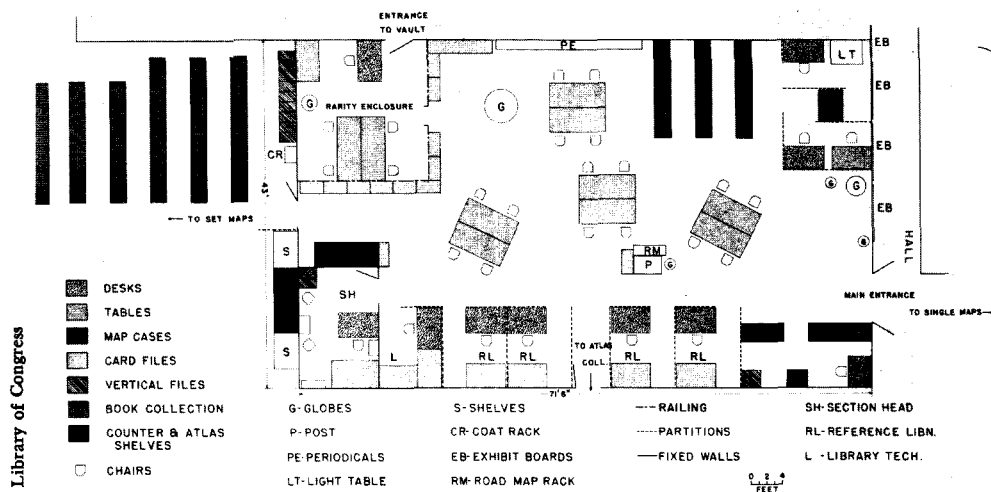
ENTRANCE TO VAULT

PE

LT

EB

EB

EB

EB

RARITY ENCLOSURE

G

G

G

CR

43'

← TO SET MAPS

RM

P

G

HALL

S

SH

S

MAIN ENTRANCE

TO SINGLE MAPS

L

RL

RL

TO ATLAS COLL

RL

RL

71'6"

Library of Congress

DESKS

TABLES

MAP CASES

CARD FILES

VERTICAL FILES

BOOK COLLECTION

COUNTER & ATLAS SHELVES

CHAIRS

G-GLOBES

P-POST

PE-PERIODICALS

LT-LIGHT TABLE

S-SHELVES

CR-COAT RACK

EB-EXHIBIT BOARDS

RM-ROAD MAP RACK

RAILING

PARTITIONS

FIXED WALLS

SH-SECTION HEAD

RL-REFERENCE LIBN.

L-LIBRARY TECH.

0 2 4 FEET